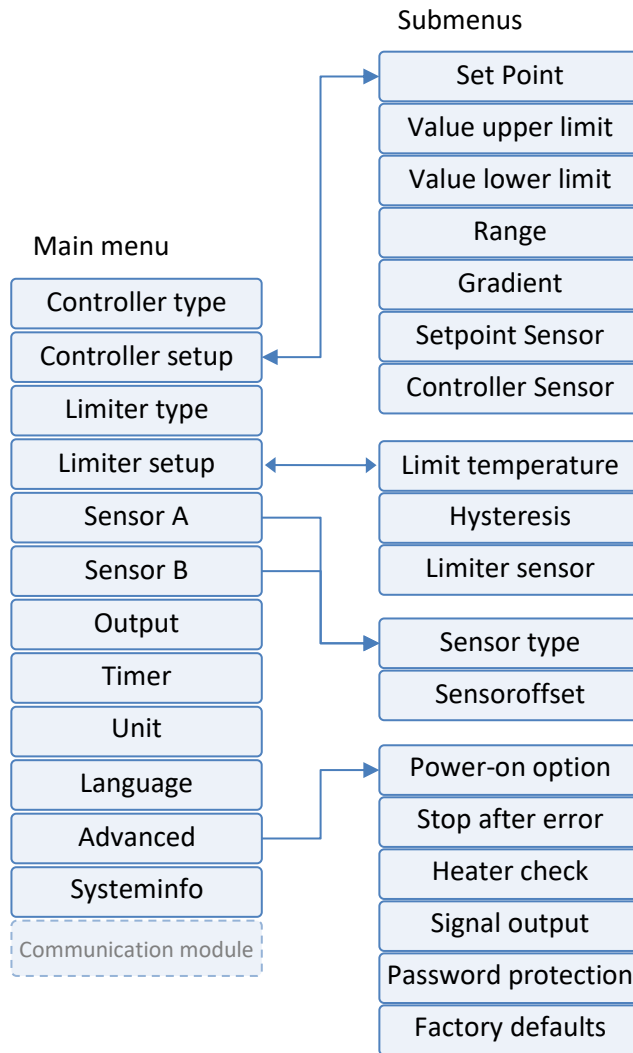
Submenus

Set Point
Value upper limit
Value lower limit
Range
Gradient
Setpoint Sensor
Controller Sensor

Main menu

Controller type
Controller setup
Limiter type
Limiter setup
Sensor A
Sensor B
Output
Timer
Unit
Language
Advanced
Systeminfo
Communication module

Limit temperature
Hysteresis
Limiter sensor

Sensor type
Sensoroffset

Power-on option
Stop after error
Heater check
Signal output
Password protection
Factory defaults